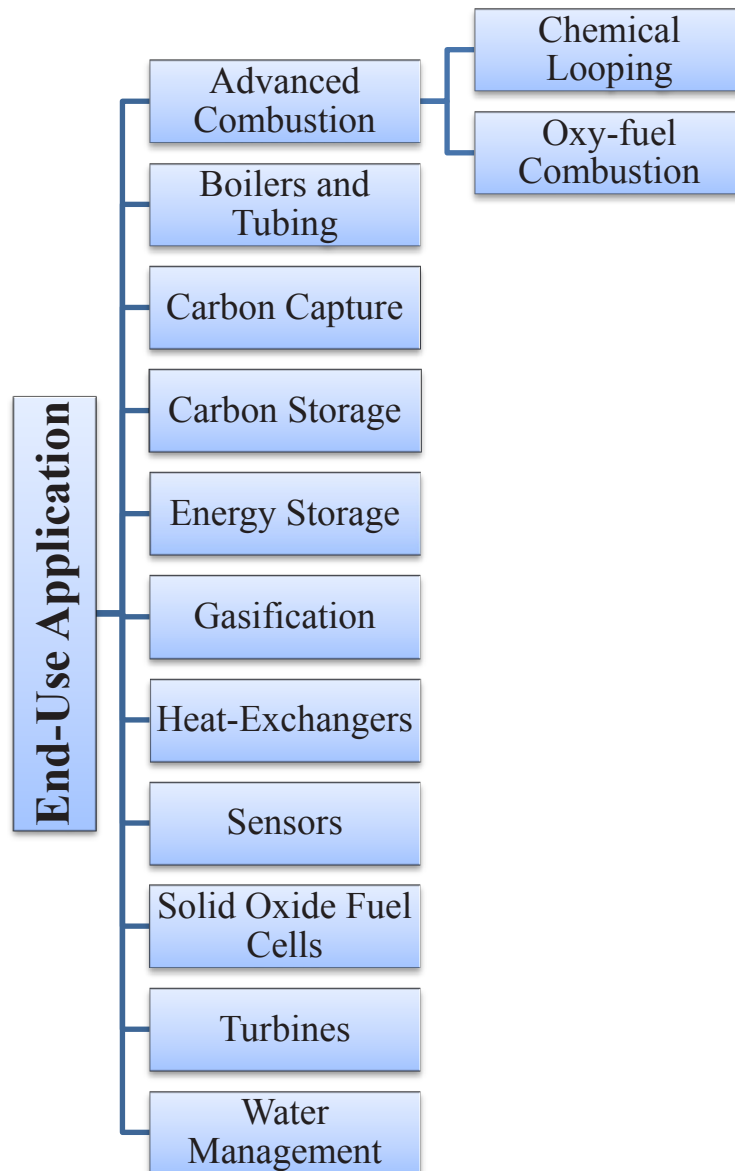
End-Use Application

Advanced Combustion

Chemical Looping

Oxy-fuel Combustion

Boilers and Tubing

Carbon Capture

Carbon Storage

Energy Storage

Gasification

Heat-Exchangers

Sensors

Solid Oxide Fuel Cells

Turbines

Water Management